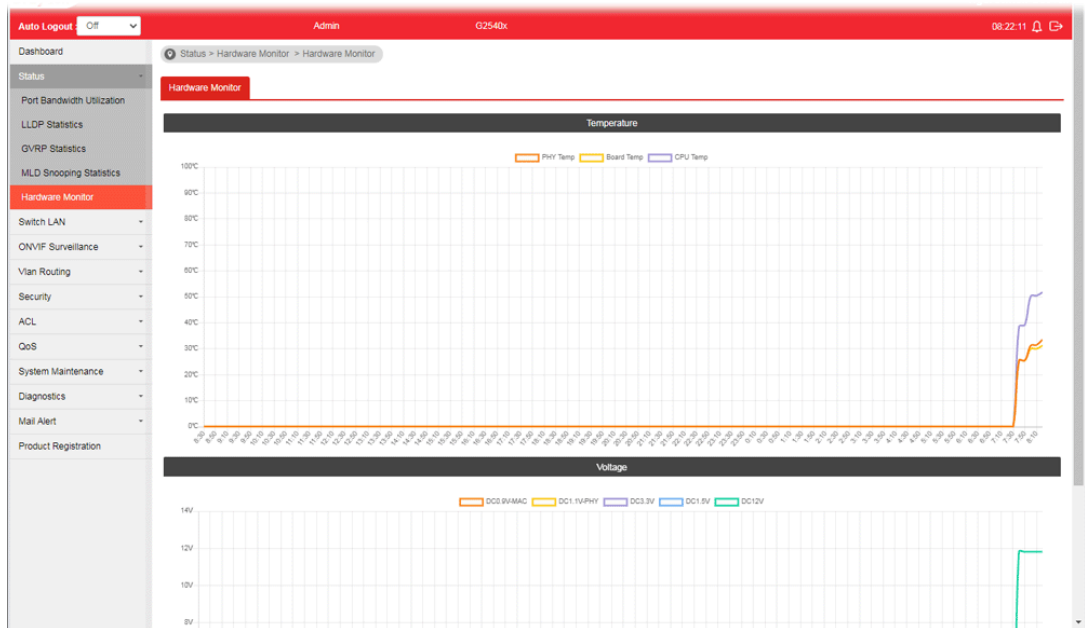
Auto Logout : Off

Admin

G2540x

08:22:11

Dashboard

Status

Port Bandwidth Utilization

LLDP Statistics

GVRP Statistics

MLD Snooping Statistics

Hardware Monitor

Switch LAN

ONVIF Surveillance

Vlan Routing

Security

ACL

QoS

System Maintenance

Diagnostics

Mail Alert

Product Registration

Status > Hardware Monitor > Hardware Monitor

Hardware Monitor

Temperature

PHY Temp Board Temp CPU Temp

100℃
90℃
80℃
70℃
60℃
50℃
40℃
30℃
20℃
10℃
0℃

8:30 8:50 9:10 9:30 9:50 10:10 10:30 10:50 11:10 11:30 11:50 12:10 12:30 12:50 13:10 13:30 13:50 14:10 14:30 14:50 15:10 15:30 15:50 16:10 16:30 16:50 17:10 17:30 17:50 18:10 18:30 18:50 19:10 19:30 19:50 20:10 20:30 20:50 21:10 21:30 21:50 22:10 22:30 22:50 23:10 23:30 23:50 0:10 0:30 0:50 1:10 1:30 1:50 2:10 2:30 2:50 3:10 3:30 3:50 4:10 4:30 4:50 5:10 5:30 5:50 6:10 6:30 6:50 7:10 7:30 7:50 8:10

Voltage

DC0.9V-MAC DC1.1V-PHY DC3.3V DC1.5V DC12V

14V
12V
10V
8V